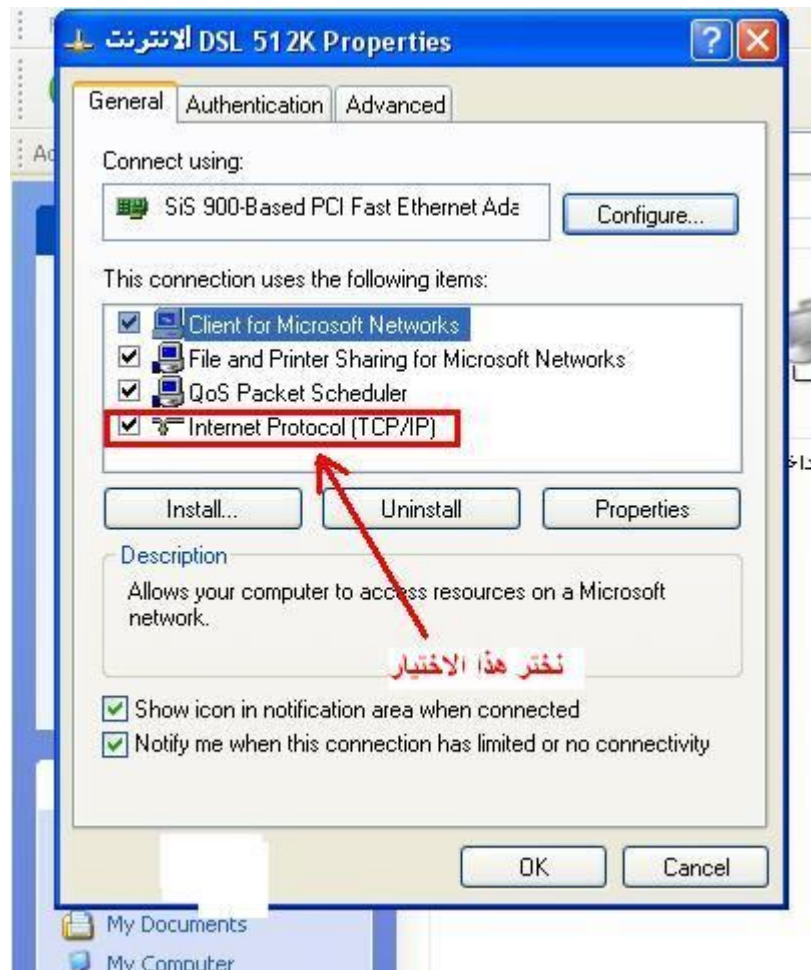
DSL 512K Properties الانترنت

General | Authentication | Advanced

Connect using:

SiS 900-Based PCI Fast Ethernet Ada

Configure...

This connection uses the following items:

Client for Microsoft Networks
File and Printer Sharing for Microsoft Networks
QoS Packet Scheduler
Internet Protocol (TCP/IP)

Install... | Uninstall | Properties

Description

Allows your computer to access resources on a Microsoft network.

نختر هذا الاختيار

Show icon in notification area when connected
Notify me when this connection has limited or no connectivity

OK | Cancel

My Documents
My Computer